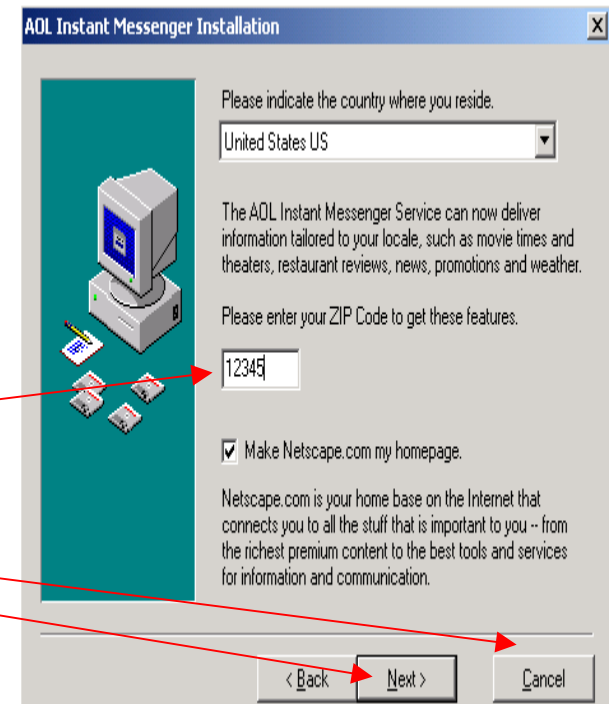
AOL Instant Messenger Installation

X

Please indicate the country where you reside.

United States US

The AOL Instant Messenger Service can now deliver information tailored to your locale, such as movie times and theaters, restaurant reviews, news, promotions and weather.

Please enter your ZIP Code to get these features.

12345

Make Netscape.com my homepage.

Netscape.com is your home base on the Internet that connects you to all the stuff that is important to you -- from the richest premium content to the best tools and services for information and communication.

< Back

Next >

Cancel